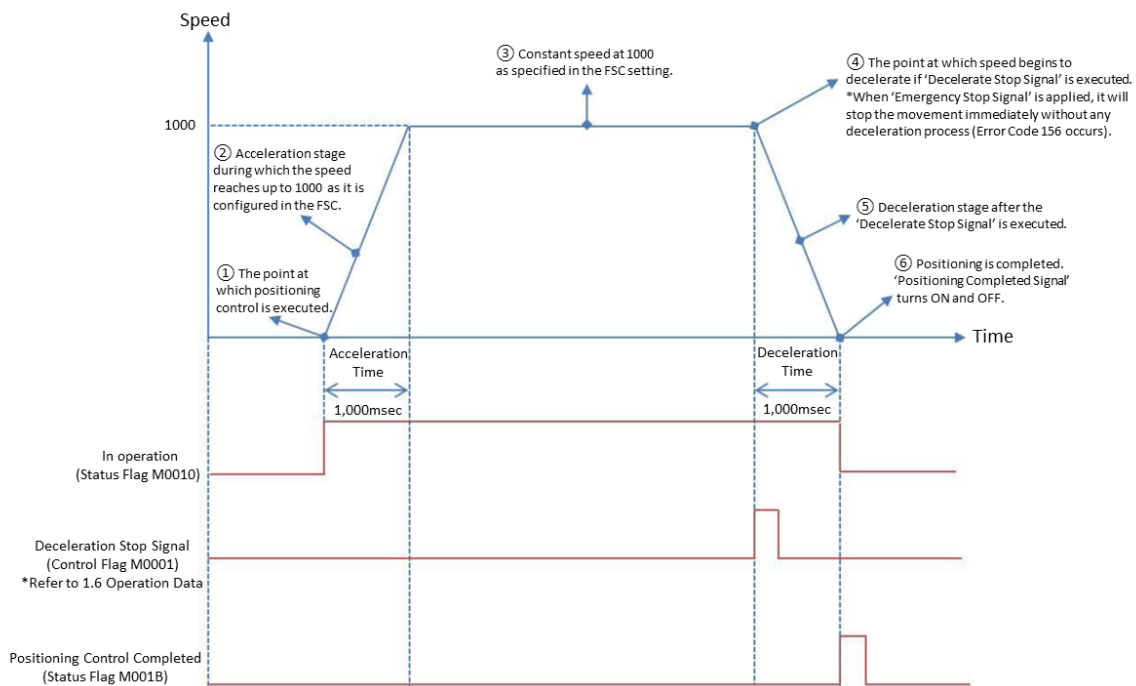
Speed

③ Constant speed at 1000 as specified in the FSC setting.

④ The point at which speed begins to decelerate if 'Decelerate Stop Signal' is executed. *When 'Emergency Stop Signal' is applied, it will stop the movement immediately without any deceleration process (Error Code 156 occurs).

1000

② Acceleration stage during which the speed reaches up to 1000 as it is configured in the FSC.

⑤ Deceleration stage after the 'Decelerate Stop Signal' is executed.

① The point at which positioning control is executed.

⑥ Positioning is completed. 'Positioning Completed Signal' turns ON and OFF.

Time

Acceleration Time

1,000msec

Deceleration Time

1,000msec

In operation (Status Flag M0010)

Deceleration Stop Signal (Control Flag M0001) *Refer to 1.6 Operation Data

Positioning Control Completed (Status Flag M001B)